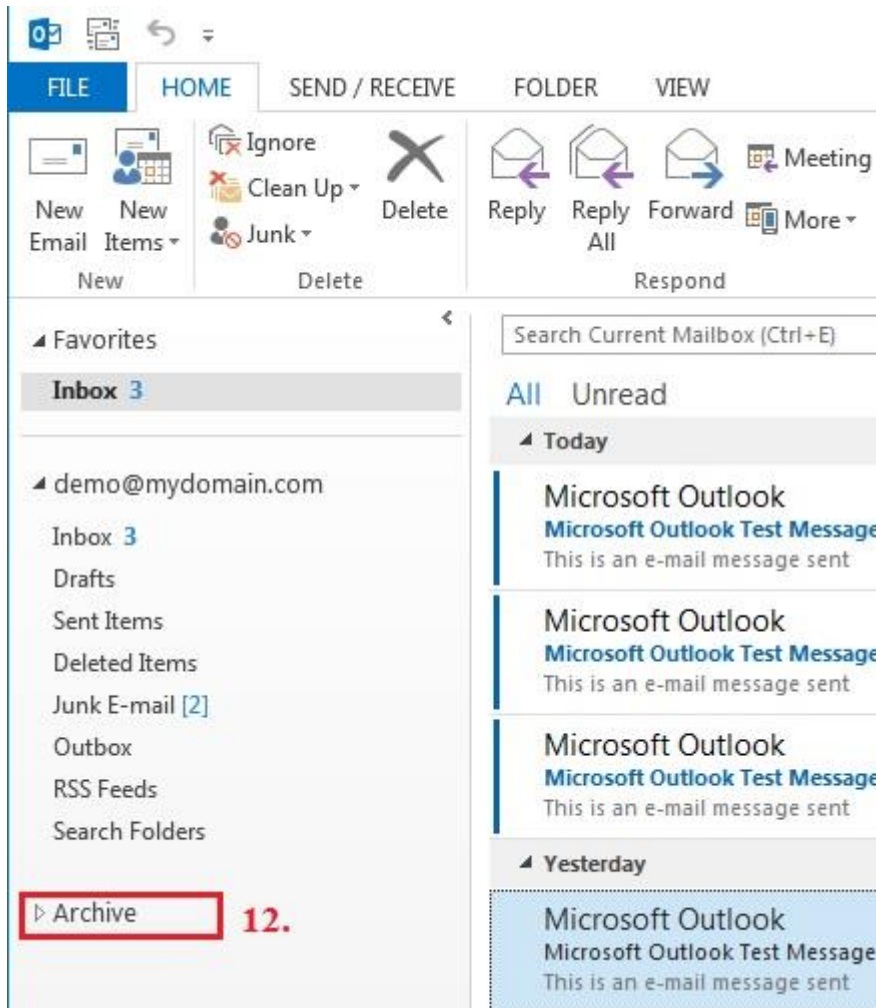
FILE HOME SEND / RECEIVE FOLDER VIEW

New Email
New Items
New

Ignore
Clean Up
Junk
Delete
Delete

Reply
Reply All
Forward
Meeting
More
Respond

Favorites
Inbox 3

demo@mydomain.com
Inbox 3
Drafts
Sent Items
Deleted Items
Junk E-mail [2]
Outbox
RSS Feeds
Search Folders

Archive
12.

Search Current Mailbox (Ctrl+E)

All Unread

Today

Microsoft Outlook
Microsoft Outlook Test Message
This is an e-mail message sent

Microsoft Outlook
Microsoft Outlook Test Message
This is an e-mail message sent

Microsoft Outlook
Microsoft Outlook Test Message
This is an e-mail message sent

Yesterday

Microsoft Outlook
Microsoft Outlook Test Message
This is an e-mail message sent